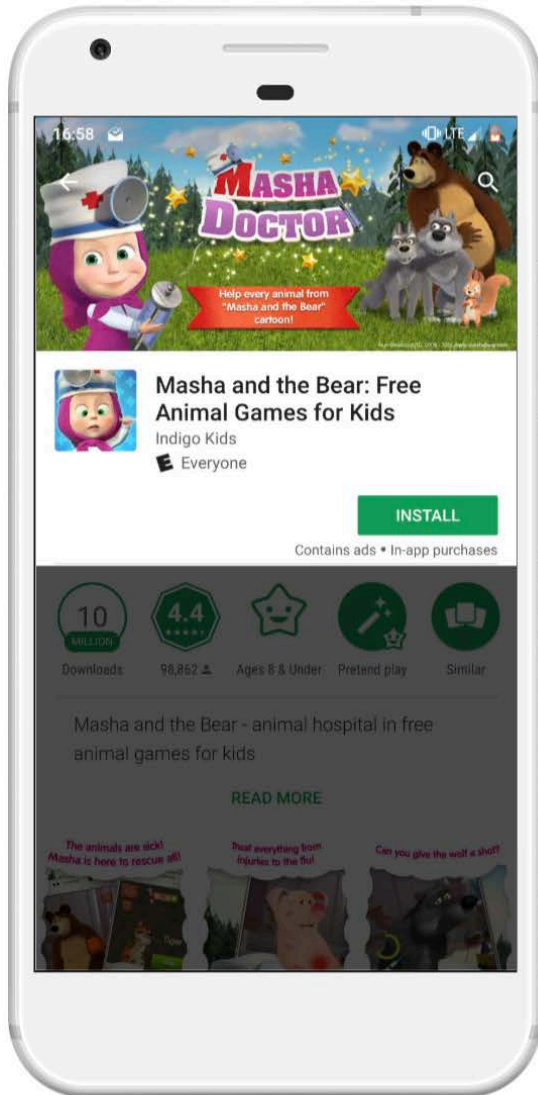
16:58

LTE

MASHA DOCTOR

Help every animal from "Masha and the Bear" cartoon!

Masha and the Bear: Free Animal Games for Kids

Indigo Kids

E Everyone

INSTALL

Contains ads • In-app purchases

10 MILLION

Downloads

4.4 ★★★★★

98,862

Ages 8 & Under

Pretend play

Similar

Masha and the Bear - animal hospital in free animal games for kids

READ MORE

The animals are sick! Masha is here to rescue all!

Treat everything from injuries to the flu!

Can you give the wolf a shot?